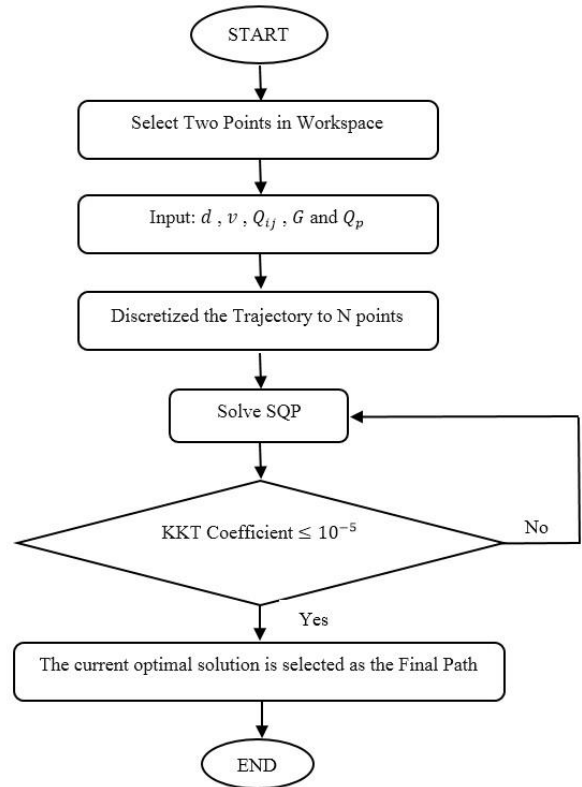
START

Select Two Points in Workspace

Input: $d$ , $v$ , $Q_{ij}$ , $G$ and $Q_p$

Discretized the Trajectory to N points

Solve SQP

KKT Coefficient $\leq 10^{-5}$

No

Yes

The current optimal solution is selected as the Final Path

END